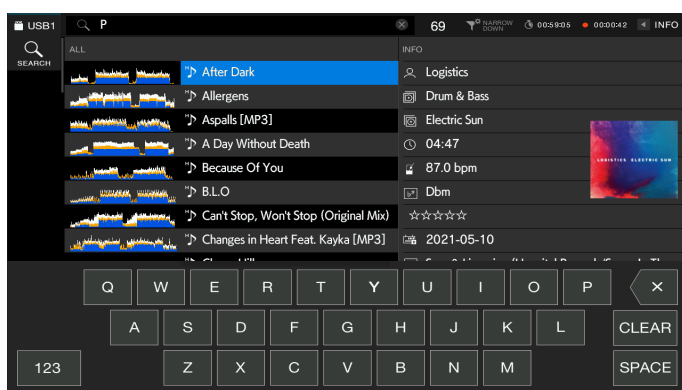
USB1 P 69 NARROW DOWN 00:59:05 00:00:42 INFO

SEARCH

ALL

After Dark
Allergens
Aspalls [MP3]
A Day Without Death
Because Of You
B.L.O
Can't Stop, Won't Stop (Original Mix)
Changes in Heart Feat. Kayka [MP3]
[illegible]

INFO

Logistics
Drum & Bass
Electric Sun
04:47
87.0 bpm
Dbm
☆☆☆☆☆
2021-05-10
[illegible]

LOGISTICS ELECTRIC SUN

Q W E R T Y U I O P ✕
A S D F G H J K L CLEAR
123 Z X C V B N M SPACE